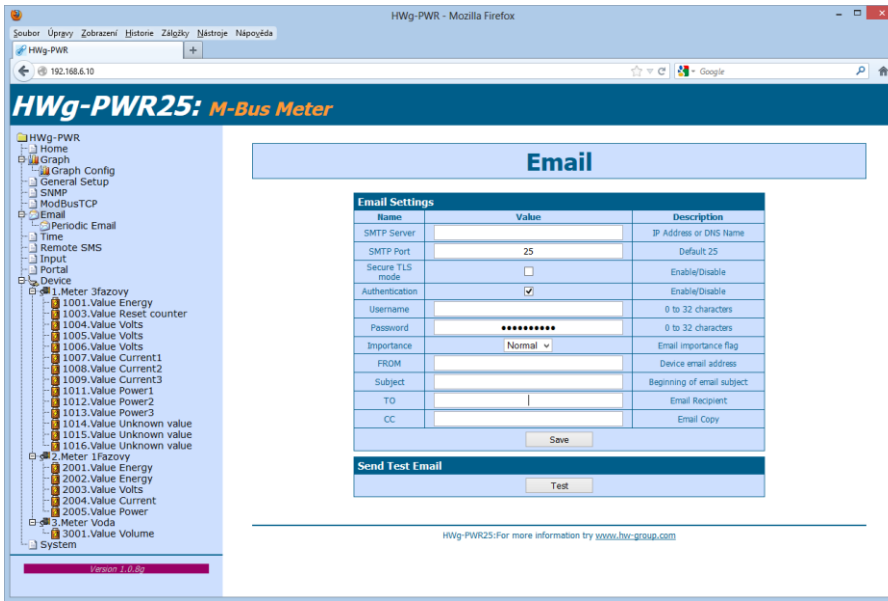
HWg-PWR - Mozilla Firefox

Soubor Úpravy Zobrazení Historie Záložky Nástroje Nápověda

HWg-PWR +

192.168.6.10

Google

HWg-PWR25: M-Bus Meter

HWg-PWR
Home
Graph
Graph Config
General Setup
SNMP
ModBusTCP
Email
Periodic Email
Time
Remote SMS
Input
Portal
Device
1.Meter 3fazovy
1001.Value Energy
1003.Value Reset counter
1004.Value Volts
1005.Value Volts
1006.Value Volts
1007.Value Current1
1008.Value Current2
1009.Value Current3
1011.Value Power1
1012.Value Power2
1013.Value Power3
1014.Value Unknown value
1015.Value Unknown value
1016.Value Unknown value
2.Meter 1Fazovy
2001.Value Energy
2002.Value Energy
2003.Value Volts
2004.Value Current
2005.Value Power
3.Meter Voda
3001.Value Volume
System

Version 1.0.8g

Email

Email Settings

| Name | Value | Description |
|---|---|---|
| SMTP Server | | IP Address or DNS Name |
| SMTP Port | 25 | Default 25 |
| Secure TLS mode | | Enable/Disable |
| Authentication | ✓ | Enable/Disable |
| Username | | 0 to 32 characters |
| Password | ●●●●●●●●●●● | 0 to 32 characters |
| Importance | Normal | Email importance flag |
| FROM | | Device email address |
| Subject | | Beginning of email subject |
| TO | | Email Recipient |
| CC | | Email Copy |

Save

Send Test Email

Test

HWg-PWR25:For more information try www.hw-group.com